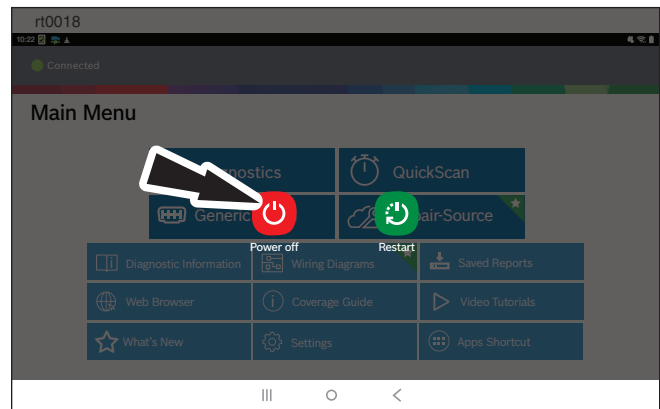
rt0018

10:22

Connected

Main Menu

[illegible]nostics

QuickScan

Generic

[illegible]air-Source

Power off

Restart

Diagnostic Information

Wiring Diagrams

Saved Reports

Web Browser

Coverage Guide

Video Tutorials

What's New

Settings

Apps Shortcut